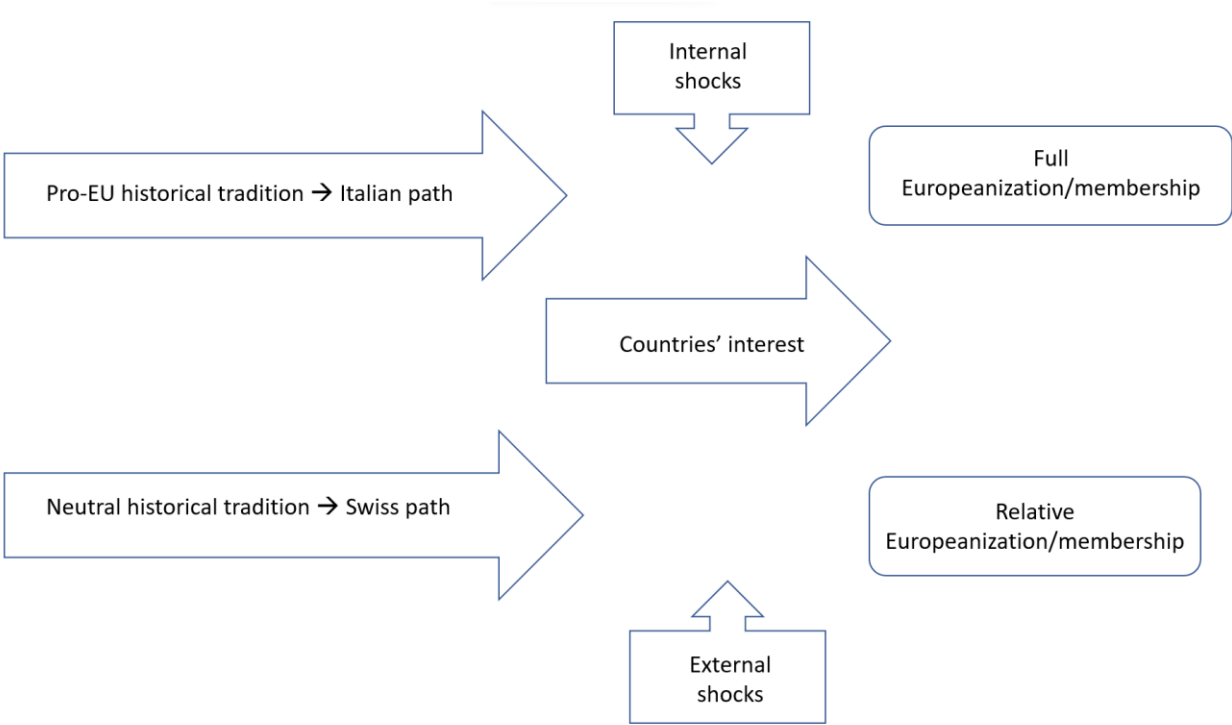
Internal shocks

Pro-EU historical tradition → Italian path

Full Europeanization/membership

Countries' interest

Neutral historical tradition → Swiss path

Relative Europeanization/membership

External shocks